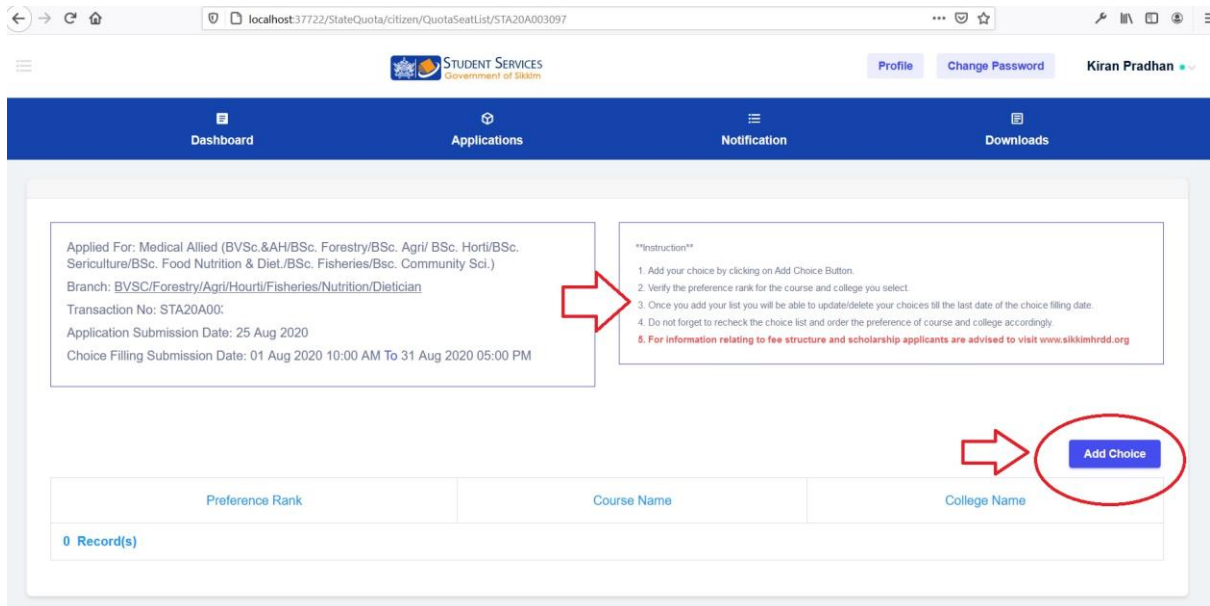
localhost:37722/StateQuota/citizen/QuotaSeatList/STA20A003097

STUDENT SERVICES
Government of Sikkim

Profile Change Password Kiran Pradhan

Dashboard Applications Notification Downloads

Applied For: Medical Allied (BVSc.&AH/BSc. Forestry/BSc. Agri/ BSc. Horti/BSc. Sericulture/BSc. Food Nutrition & Diet./BSc. Fisheries/Bsc. Community Sci.)

Branch: BVSC/Forestry/Agri/Hourti/Fisheries/Nutrition/Dietician

Transaction No: STA20A00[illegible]

Application Submission Date: 25 Aug 2020

Choice Filling Submission Date: 01 Aug 2020 10:00 AM To 31 Aug 2020 05:00 PM

**Instruction**

1. Add your choice by clicking on Add Choice Button.
2. Verify the preference rank for the course and college you select.
3. Once you add your list you will be able to update/delete your choices till the last date of the choice filling date.
4. Do not forget to recheck the choice list and order the preference of course and college accordingly.
5. For information relating to fee structure and scholarship applicants are advised to visit www.sikkimhrdd.org

Add Choice

| Preference Rank | Course Name | College Name |
|---|---|---|
| 0 Record(s) | | |